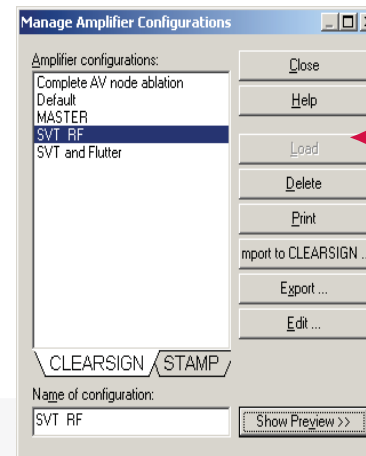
Manage Amplifier Configurations

Amplifier configurations:

Complete AV node ablation
Default
MASTER
SVT RF
SVT and Flutter

Close
Help
Load
Delete
Print
mport to CLEARSIGN ...
Export ...
Edit ...

CLEARSIGN
STAMP

Name of configuration:
SVT RF

Show Preview >>